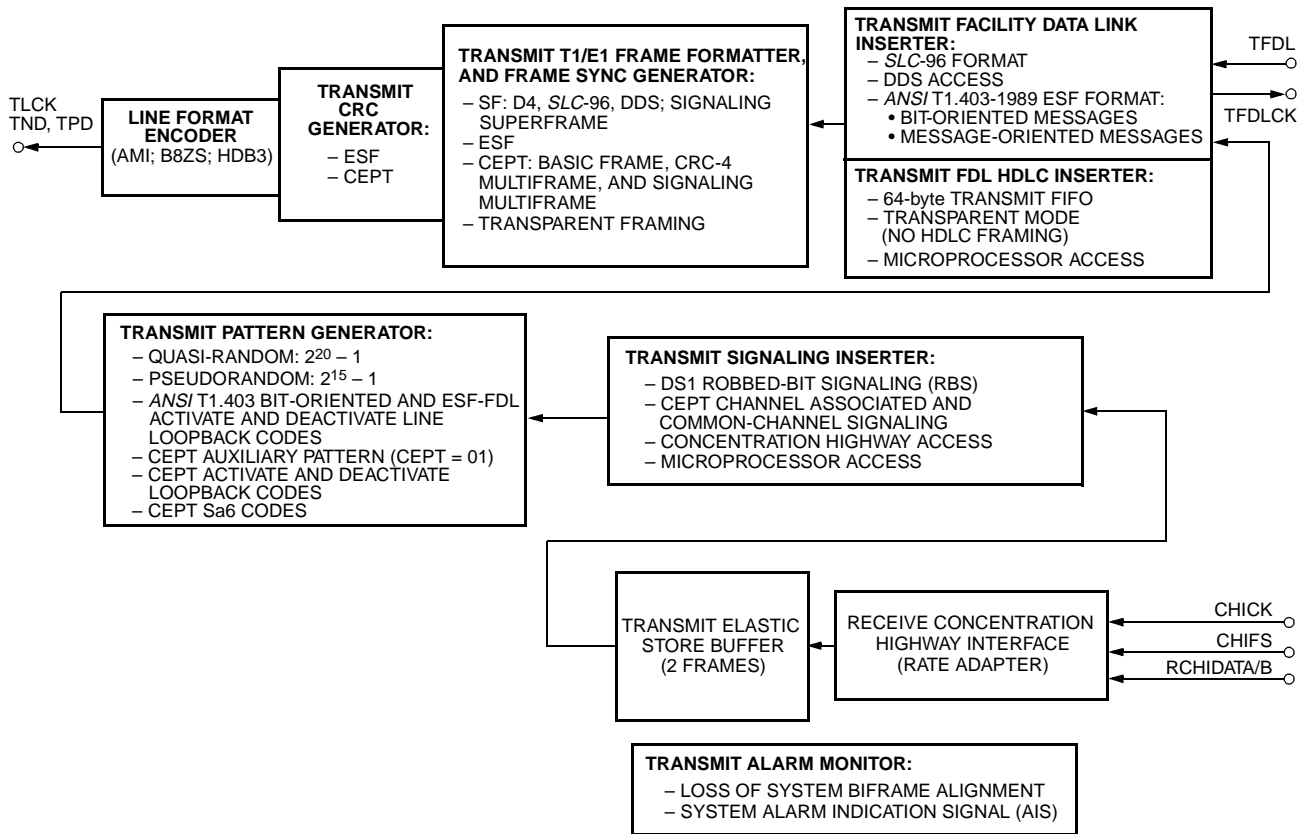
TRANSMIT FACILITY DATA LINK INSERTER:
– SLC-96 FORMAT
– DDS ACCESS
– ANSI T1.403-1989 ESF FORMAT:
• BIT-ORIENTED MESSAGES
• MESSAGE-ORIENTED MESSAGES

TFDL

TFDLCK

TRANSMIT FDL HDLC INSERTER:
– 64-byte TRANSMIT FIFO
– TRANSPARENT MODE (NO HDLC FRAMING)
– MICROPROCESSOR ACCESS

TRANSMIT T1/E1 FRAME FORMATTER, AND FRAME SYNC GENERATOR:
– SF: D4, SLC-96, DDS; SIGNALING SUPERFRAME
– ESF
– CEPT: BASIC FRAME, CRC-4 MULTIFRAME, AND SIGNALING MULTIFRAME
– TRANSPARENT FRAMING

TRANSMIT CRC GENERATOR:
– ESF
– CEPT

LINE FORMAT ENCODER
(AMI; B8ZS; HDB3)

TLCK
TND, TPD

TRANSMIT PATTERN GENERATOR:
– QUASI-RANDOM: $2^{20} - 1$
– PSEUDORANDOM: $2^{15} - 1$
– ANSI T1.403 BIT-ORIENTED AND ESF-FDL ACTIVATE AND DEACTIVATE LINE LOOPBACK CODES
– CEPT AUXILIARY PATTERN (CEPT = 01)
– CEPT ACTIVATE AND DEACTIVATE LOOPBACK CODES
– CEPT Sa6 CODES

TRANSMIT SIGNALING INSERTER:
– DS1 ROBBED-BIT SIGNALING (RBS)
– CEPT CHANNEL ASSOCIATED AND COMMON-CHANNEL SIGNALING
– CONCENTRATION HIGHWAY ACCESS
– MICROPROCESSOR ACCESS

TRANSMIT ELASTIC STORE BUFFER
(2 FRAMES)

RECEIVE CONCENTRATION HIGHWAY INTERFACE
(RATE ADAPTER)

CHICK
CHIFS
RCHIDATA/B

TRANSMIT ALARM MONITOR:
– LOSS OF SYSTEM BIFRAME ALIGNMENT
– SYSTEM ALARM INDICATION SIGNAL (AIS)